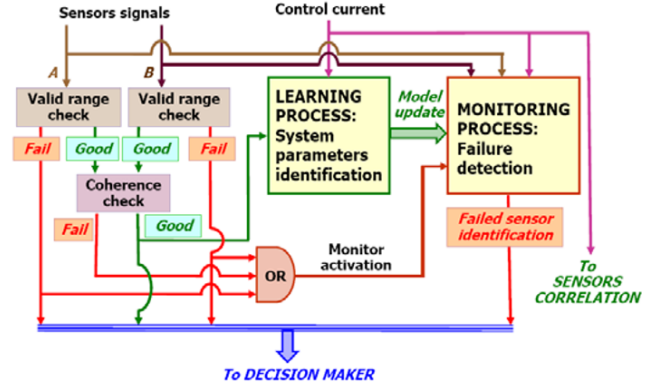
Sensors signals

Control current

A

B

Valid range check

Valid range check

Fail

Good

Good

Fail

Coherence check

Fail

Good

LEARNING PROCESS: System parameters identification

Model update

MONITORING PROCESS: Failure detection

Failed sensor identification

Monitor activation

OR

To SENSORS CORRELATION

To DECISION MAKER